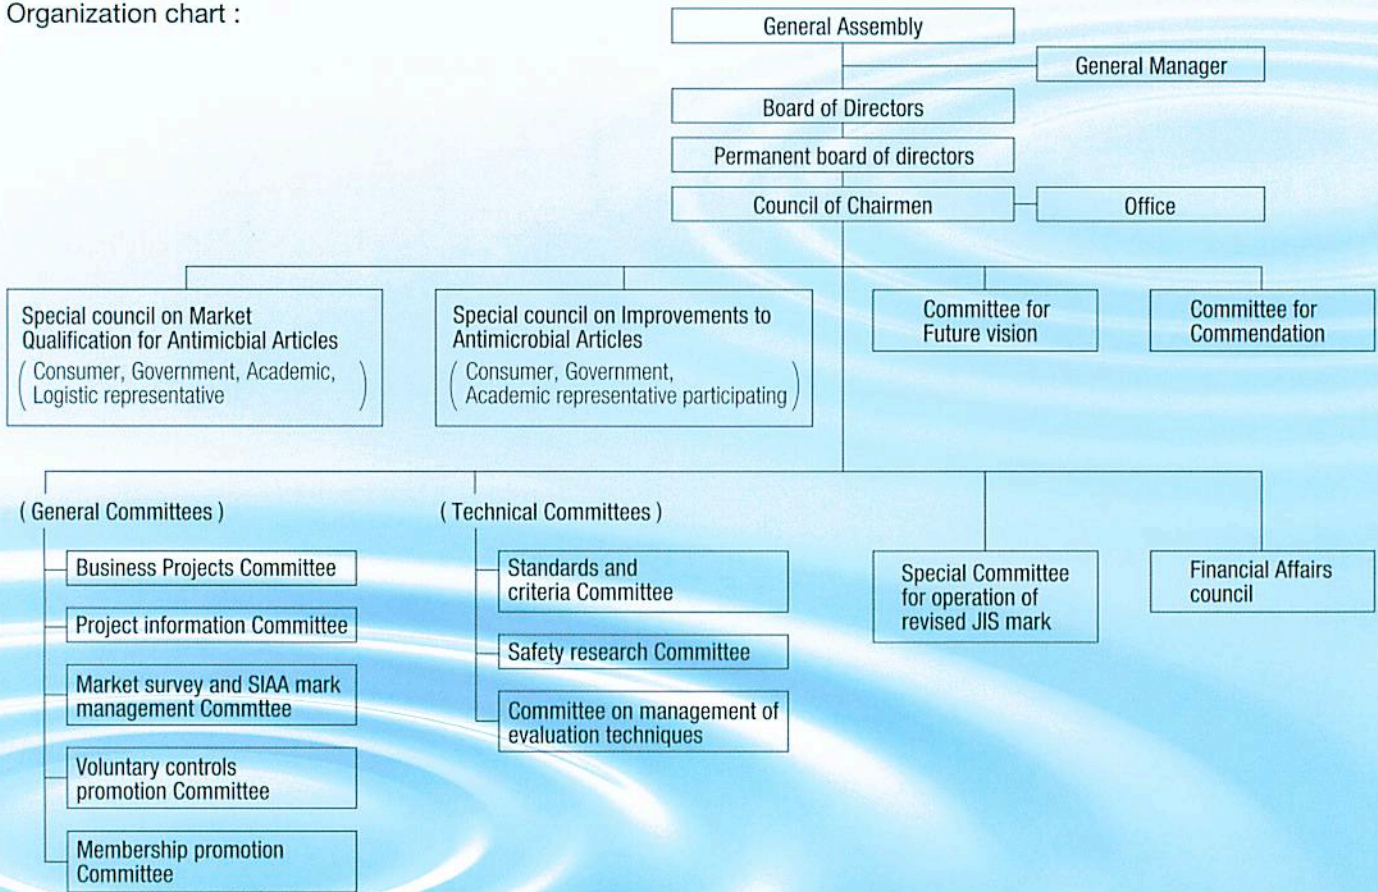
Organization chart :

General Assembly

General Manager

Board of Directors

Permanent board of directors

Council of Chairmen

Office

Special council on Market Qualification for Antimicbial Articles
( Consumer, Government, Academic, Logistic representative )

Special council on Improvements to Antimicrobial Articles
( Consumer, Government, Academic representative participating )

Committee for Future vision

Committee for Commendation

( General Committees )

Business Projects Committee

Project information Committee

Market survey and SIAA mark management Commttee

Voluntary controls promotion Committee

Membership promotion Committee

( Technical Committees )

Standards and criteria Committee

Safety research Committee

Committee on management of evaluation techniques

Special Committee for operation of revised JIS mark

Financial Affairs council